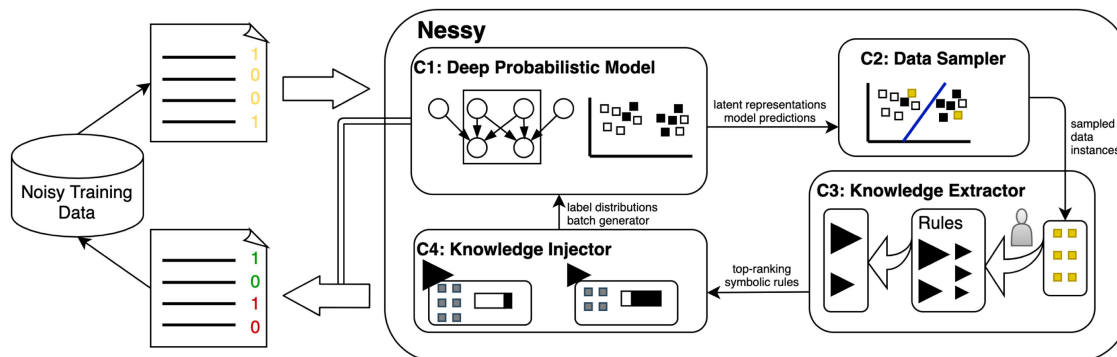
1
0
0
1

Noisy Training Data

1
0
1
0

Nessy

C1: Deep Probabilistic Model

latent representations
model predictions

C2: Data Sampler

sampled data instances

C3: Knowledge Extractor

Rules

label distributions
batch generator

C4: Knowledge Injector

top-ranking symbolic rules